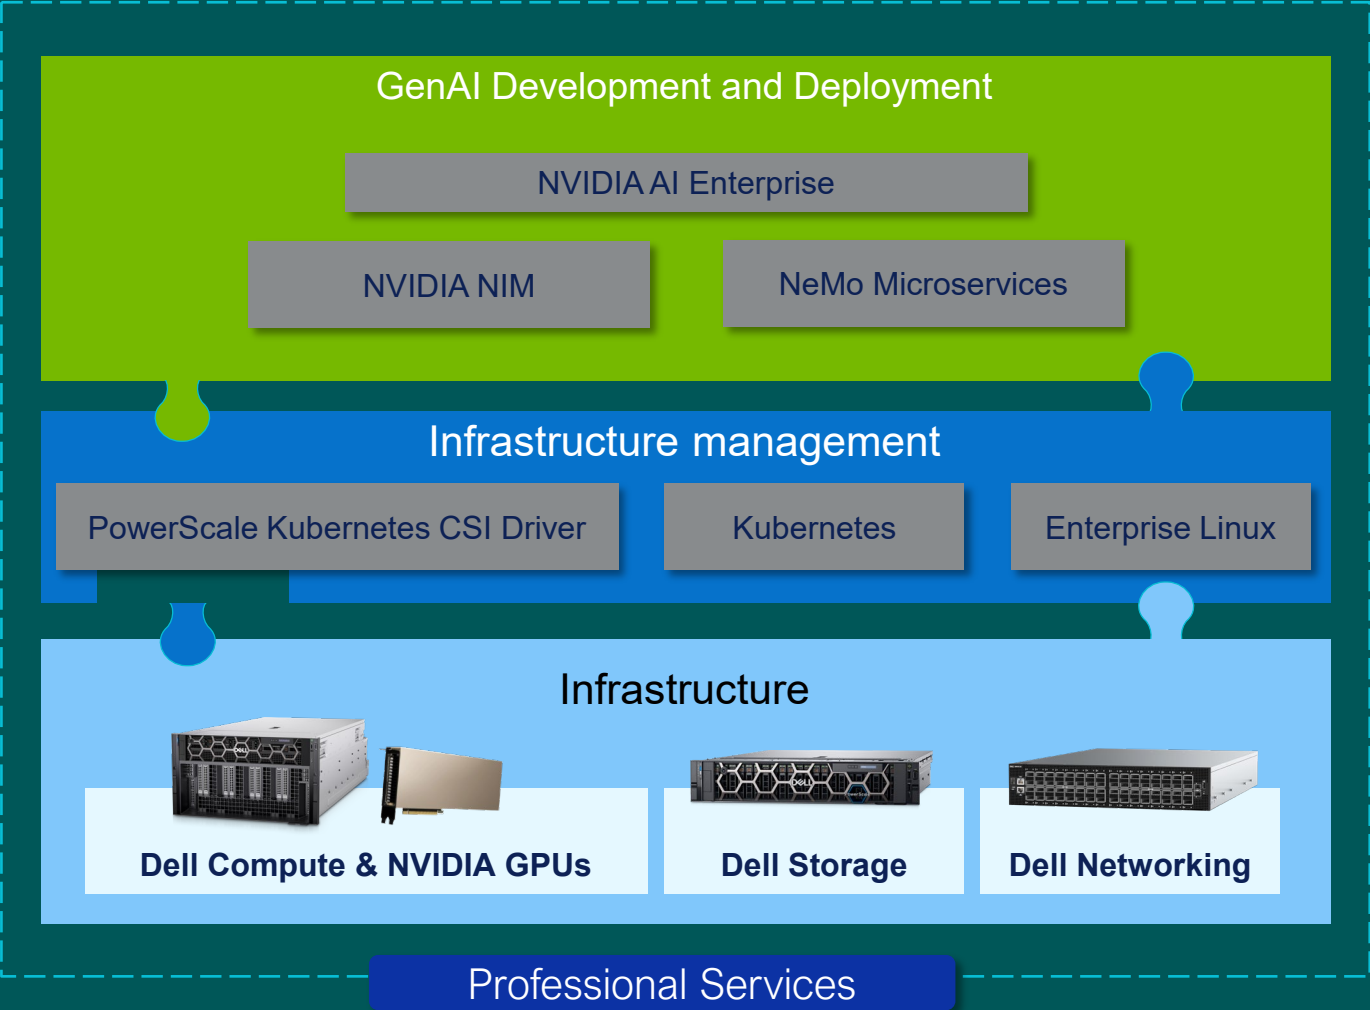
GenAI Development and Deployment

NVIDIA AI Enterprise

NVIDIA NIM

NeMo Microservices

Infrastructure management

PowerScale Kubernetes CSI Driver

Kubernetes

Enterprise Linux

Infrastructure

Dell Compute & NVIDIA GPUs

Dell Storage

Dell Networking

Professional Services